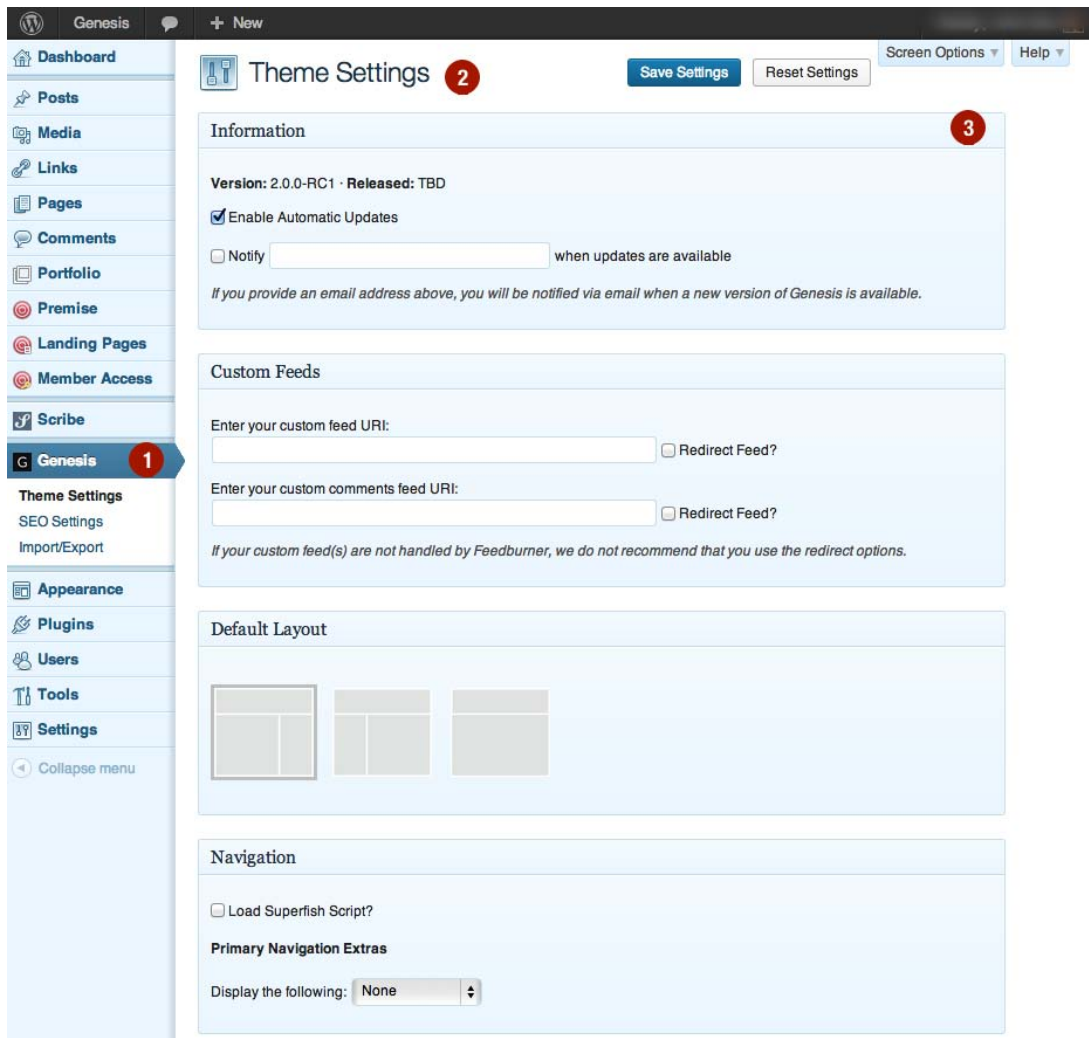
Genesis + New

Dashboard
Posts
Media
Links
Pages
Comments
Portfolio
Premise
Landing Pages
Member Access
Scribe
Genesis 1
Theme Settings
SEO Settings
Import/Export
Appearance
Plugins
Users
Tools
Settings
Collapse menu

Screen Options ▾ Help ▾

Theme Settings 2 Save Settings Reset Settings

Information 3

Version: 2.0.0-RC1 · Released: TBD

Enable Automatic Updates

Notify when updates are available

If you provide an email address above, you will be notified via email when a new version of Genesis is available.

Custom Feeds

Enter your custom feed URI:

Redirect Feed?

Enter your custom comments feed URI:

Redirect Feed?

If your custom feed(s) are not handled by Feedburner, we do not recommend that you use the redirect options.

Default Layout

Navigation

Load Superfish Script?

Primary Navigation Extras

Display the following: None